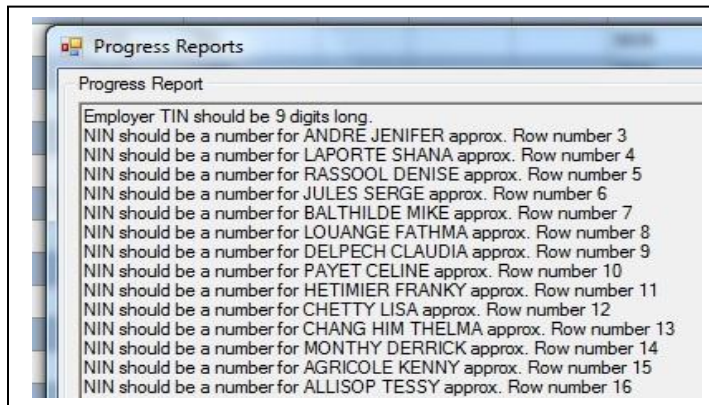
Progress Reports

Progress Report

Employer TIN should be 9 digits long.
NIN should be a number for ANDRE JENIFER approx. Row number 3
NIN should be a number for LAPORTE SHANA approx. Row number 4
NIN should be a number for RASSOOL DENISE approx. Row number 5
NIN should be a number for JULES SERGE approx. Row number 6
NIN should be a number for BALTHILDE MIKE approx. Row number 7
NIN should be a number for LOUANGE FATHMA approx. Row number 8
NIN should be a number for DELPECH CLAUDIA approx. Row number 9
NIN should be a number for PAYET CELINE approx. Row number 10
NIN should be a number for HETIMIER FRANKY approx. Row number 11
NIN should be a number for CHETTY LISA approx. Row number 12
NIN should be a number for CHANG HIM THELMA approx. Row number 13
NIN should be a number for MONTHY DERRICK approx. Row number 14
NIN should be a number for AGRICOLE KENNY approx. Row number 15
NIN should be a number for ALLISOP TESSY approx. Row number 16